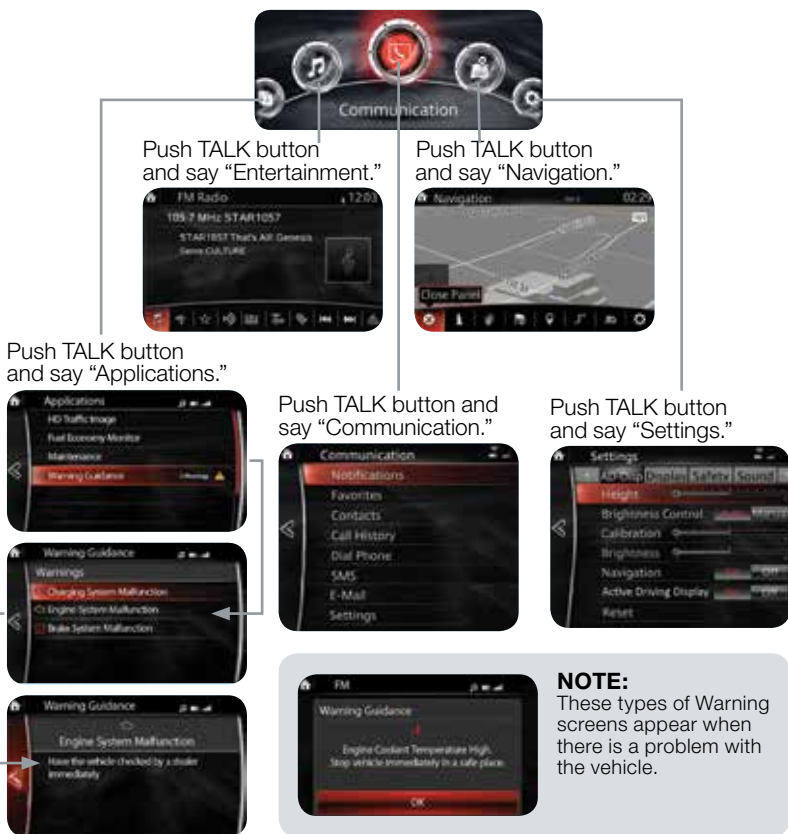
Communication

Push TALK button and say "Entertainment."

FM Radio 12:03
105.7 MHz STAR1057
STAR1057 That's All! Genesis
Genre CULTURE

Push TALK button and say "Navigation."

Navigation 02:2
Close Panel

Push TALK button and say "Applications."

Applications
HD Traffic Image
Fuel Economy Monitor
Maintenance
Warning Guidance

Push TALK button and say "Communication."

Communication
Notifications
Favorites
Contacts
Call History
Dial Phone
SMS
E-Mail
Settings

Push TALK button and say "Settings."

Settings
AD-Disp Display Safety Sound
Height
Brightness Control
Calibration
Brightness
Navigation Off
Active Driving Display Off
Reset

Warning Guidance
Warnings
Charging System Malfunction
Engine System Malfunction
Brake System Malfunction

Warning Guidance
Engine System Malfunction
Have the vehicle checked by a dealer immediately

FM
Warning Guidance
Engine Coolant Temperature High. Stop vehicle immediately in a safe place.
OK

NOTE:
These types of Warning screens appear when there is a problem with the vehicle.